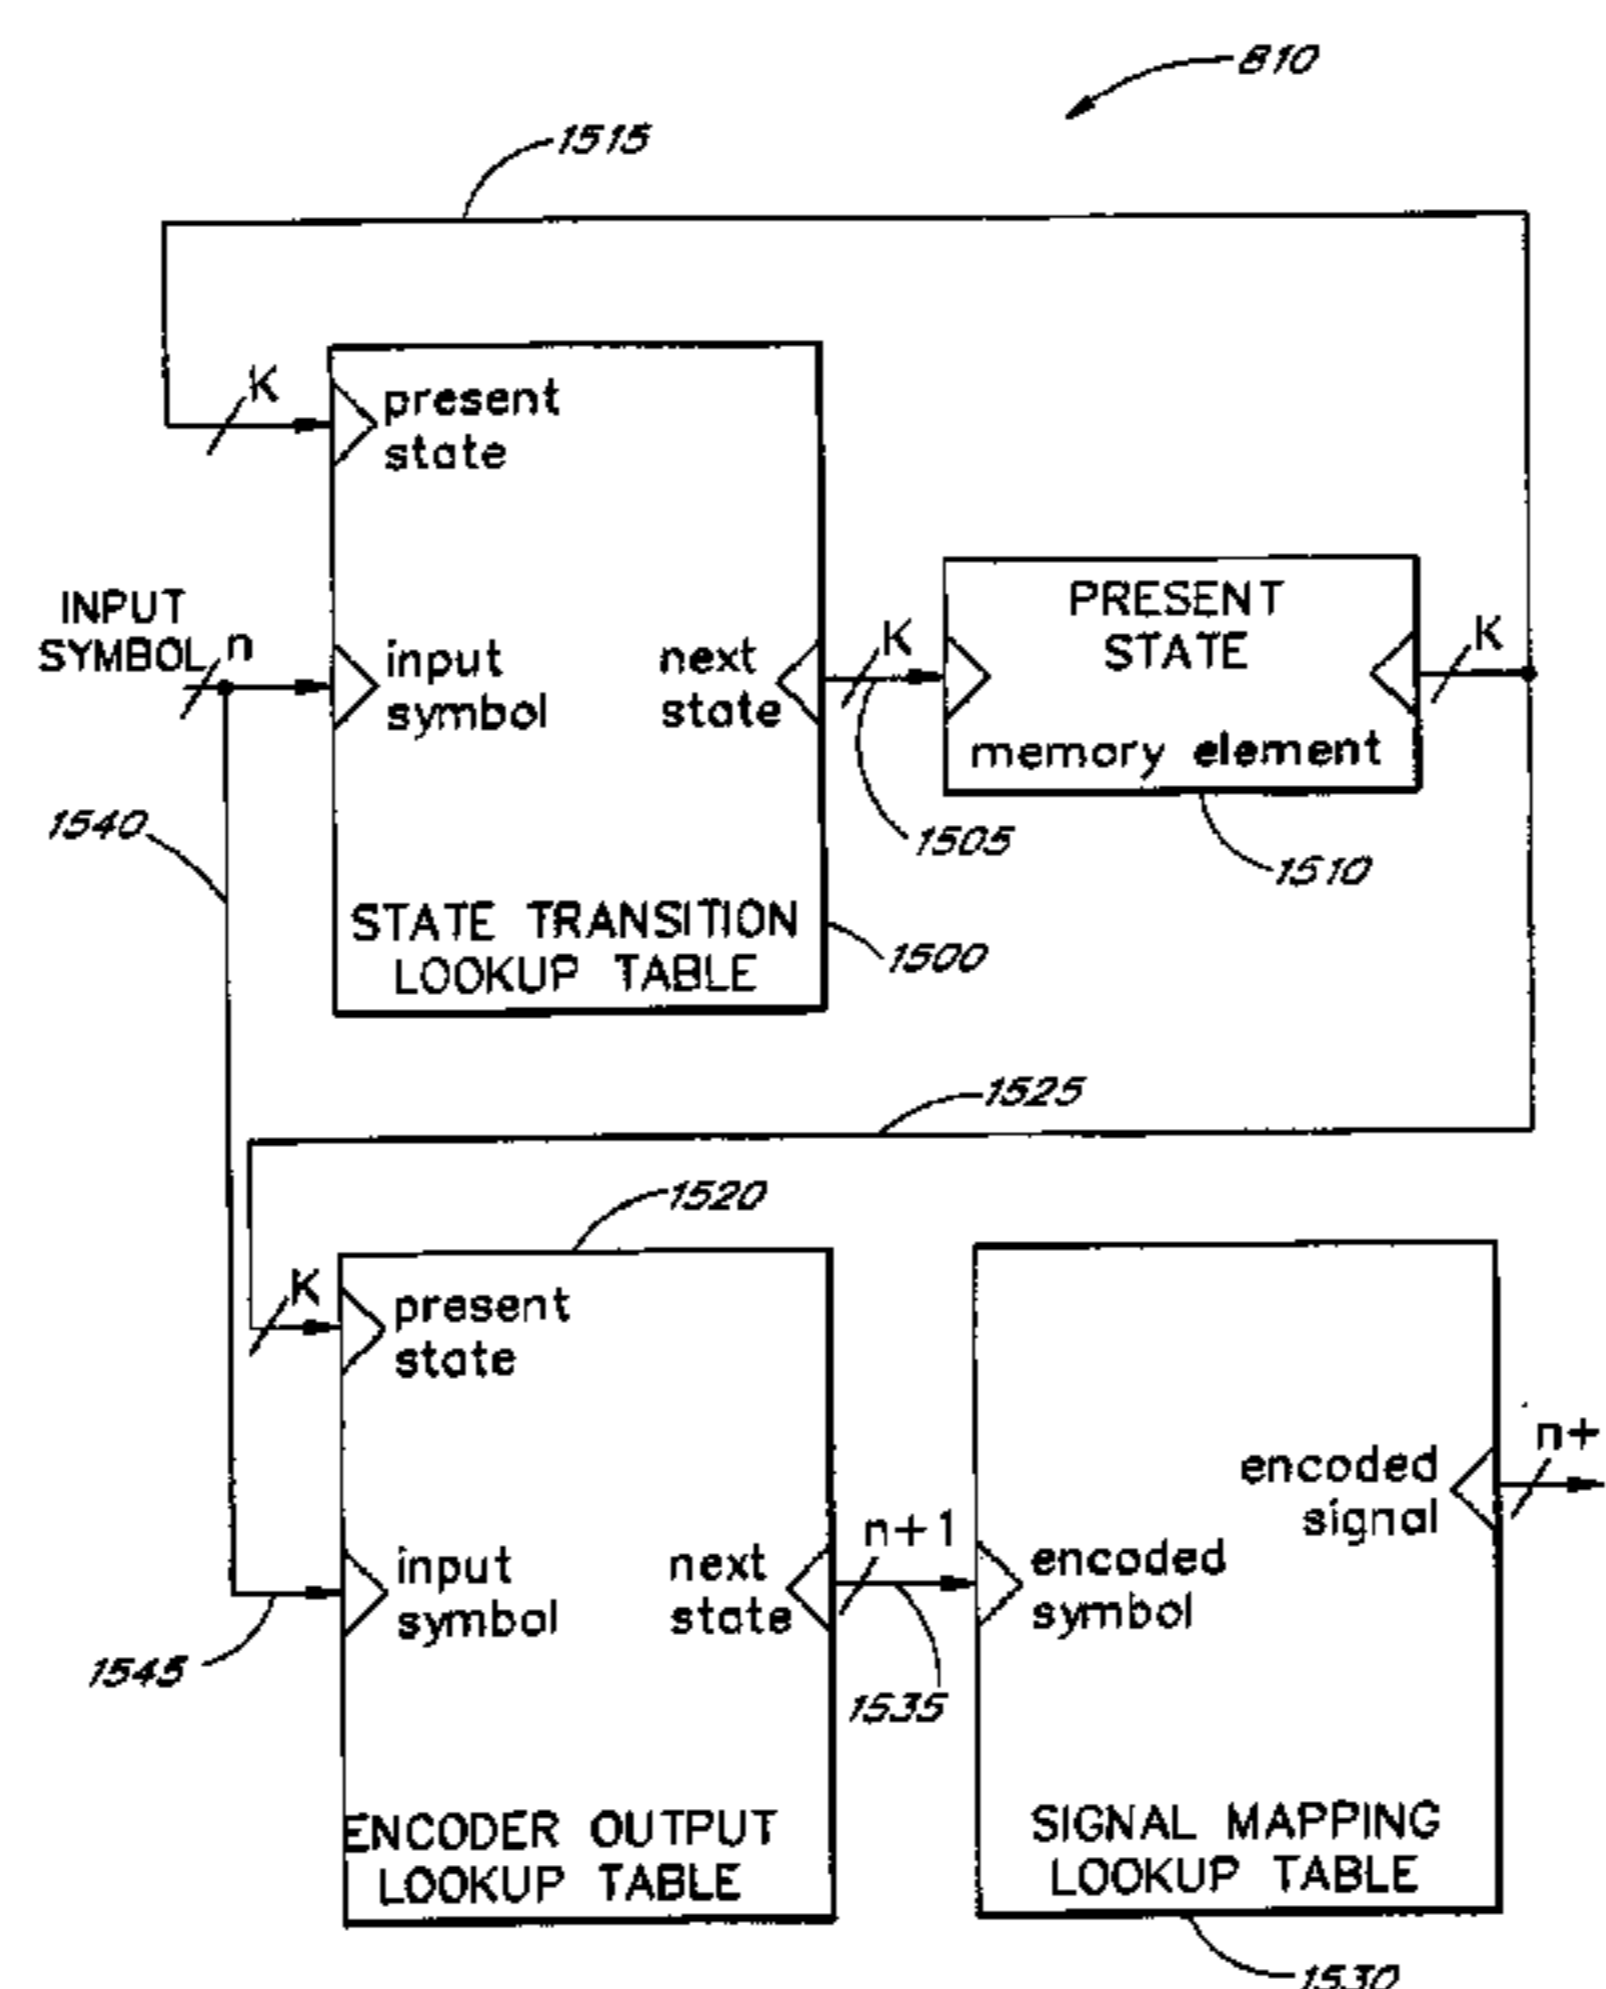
810

1515

K

present state

INPUT SYMBOL n

input symbol

next state

K

PRESENT STATE

memory element

K

1540

1505

1510

STATE TRANSITION LOOKUP TABLE

1500

1525

1520

K

present state

input symbol

next state

n+1

encoded symbol

encoded signal

n+

1545

1535

ENCODER OUTPUT LOOKUP TABLE

SIGNAL MAPPING LOOKUP TABLE

1530